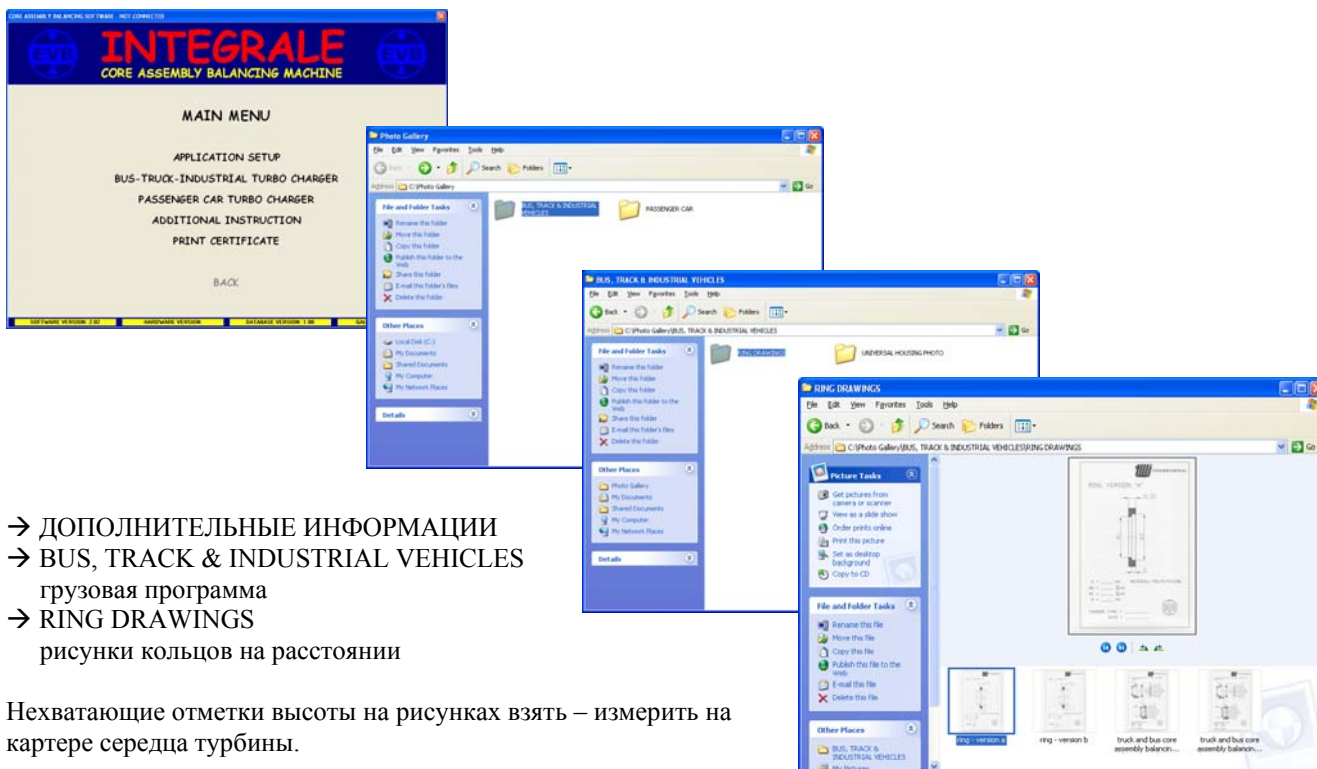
CORE ASSEMBLY BALANCING SOFTWARE - NOT CONNECTED

EVB INTEGRALE EVB
CORE ASSEMBLY BALANCING MACHINE

MAIN MENU

APPLICATION SETUP
BUS-TRUCK-INDUSTRIAL TURBO CHARGER
PASSENGER CAR TURBO CHARGER
ADDITIONAL INSTRUCTION
PRINT CERTIFICATE

BACK

SOFTWARE VERSION 2.02 | HARDWARE VERSION | DATABASE VERSION 1.00 | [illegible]

Photo Gallery
File Edit View Favorites Tools Help
Back Search Folders
Address C:\Photo Gallery Go
File and Folder Tasks
Rename this folder
Move this folder
Copy this folder
Publish this folder to the Web
Share this folder
E-mail this folder's files
Delete this folder
Other Places
Local Disk (C:)
My Documents
Shared Documents
My Computer
My Network Places
Details
BUS, TRACK & INDUSTRIAL VEHICLES
PASSENGER CAR

BUS, TRACK & INDUSTRIAL VEHICLES
File Edit View Favorites Tools Help
Back Search Folders
Address C:\Photo Gallery\BUS, TRACK & INDUSTRIAL VEHICLES Go
File and Folder Tasks
Rename this folder
Move this folder
Copy this folder
Publish this folder to the Web
Share this folder
E-mail this folder's files
Delete this folder
Other Places
Photo Gallery
My Documents
Shared Documents
My Computer
My Network Places
Details
RING DRAWINGS
UNIVERSAL HOUSING PHOTO

RING DRAWINGS
File Edit View Favorites Tools Help
Back Search Folders
Address C:\Photo Gallery\BUS, TRACK & INDUSTRIAL VEHICLES\RING DRAWINGS Go
Picture Tasks
Get pictures from camera or scanner
View as a slide show
Order prints online
Print this picture
Set as desktop background
Copy to CD
File and Folder Tasks
Rename this file
Move this file
Copy this file
Publish this file to the Web
E-mail this file
Delete this file
Other Places
BUS, TRACK & INDUSTRIAL VEHICLES
My Pictures
RING VERSION "A"
ring - version a
ring - version b
truck and bus core assembly balancin...
truck and bus core assembly balancin...

→ ДОПОЛНИТЕЛЬНЫЕ ИНФОРМАЦИИ
→ BUS, TRACK & INDUSTRIAL VEHICLES
грузовая программа
→ RING DRAWINGS
рисунки кольцов на расстоянии

Нехватающие отметки высоты на рисунках взять – измерить на картере середца турбины.